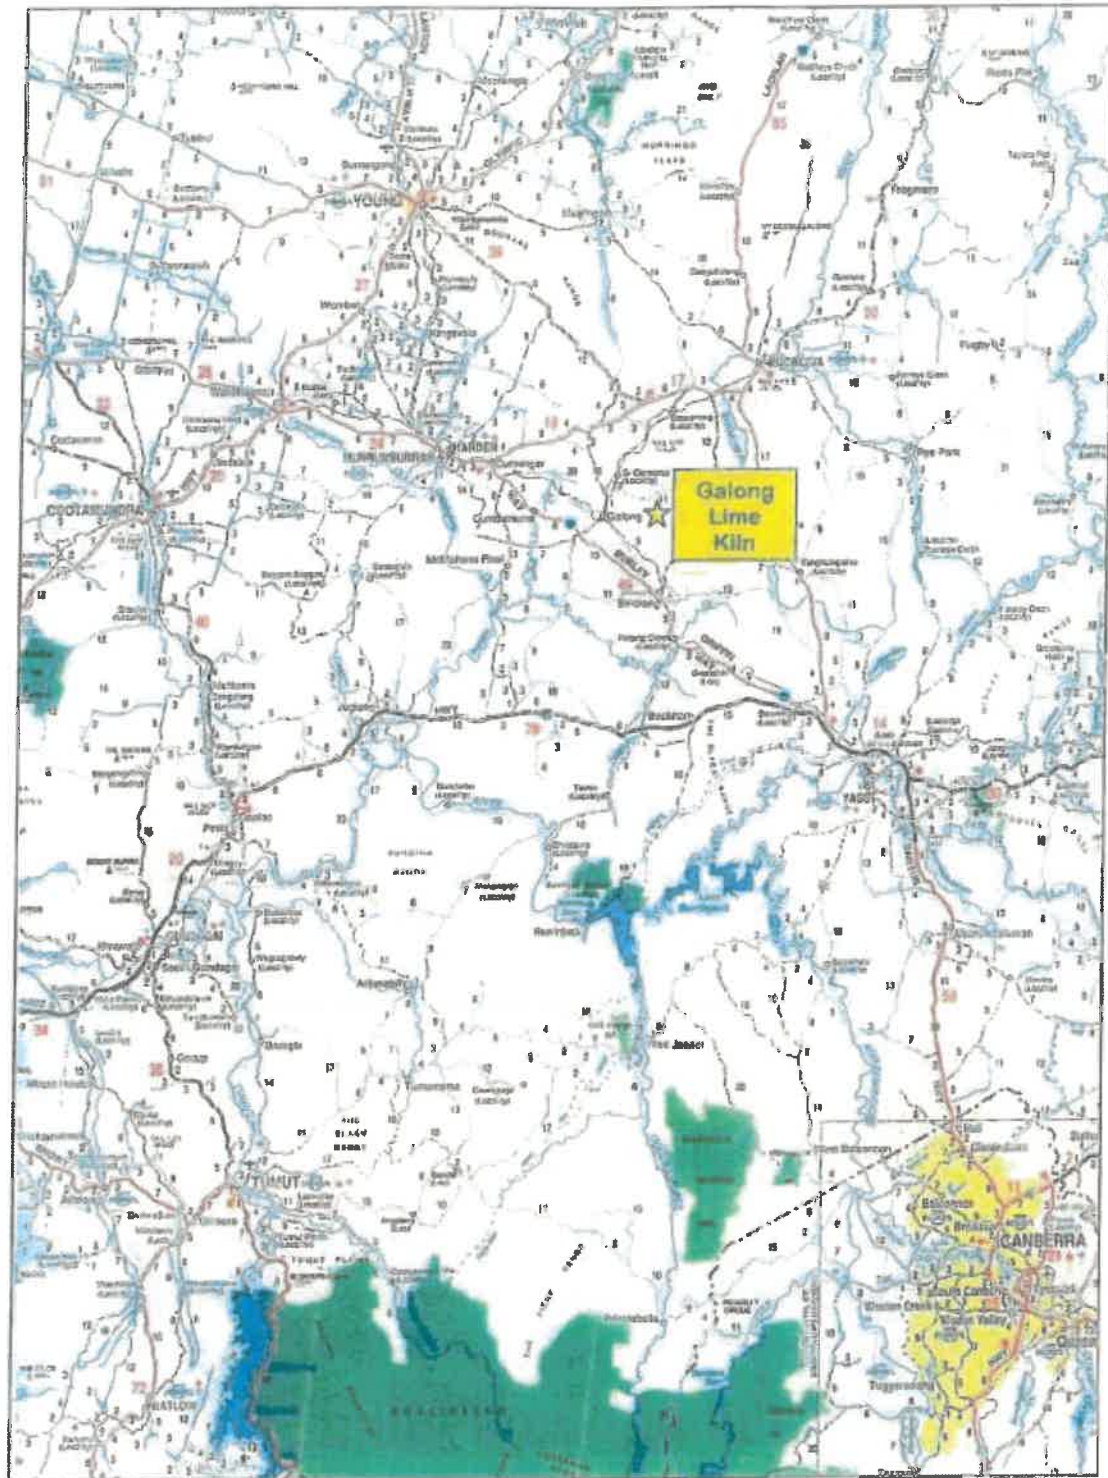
Galong Lime Kiln

YOUNG
HARDEN
COOTAMUNDRA
Galong
Binalong
YASS
Bowning
Jugiong
Gundagai
Tumut
Tumbarumba
Wee Jasper
Murrumbateman
CANBERRA
Belconnen
Tuggeranong
Boorowa
Murringo
Wombat
Cunningar
Millvale
Coolac
Adelong
Batlow
Weston Creek
Woden Valley
Gungahlin
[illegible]